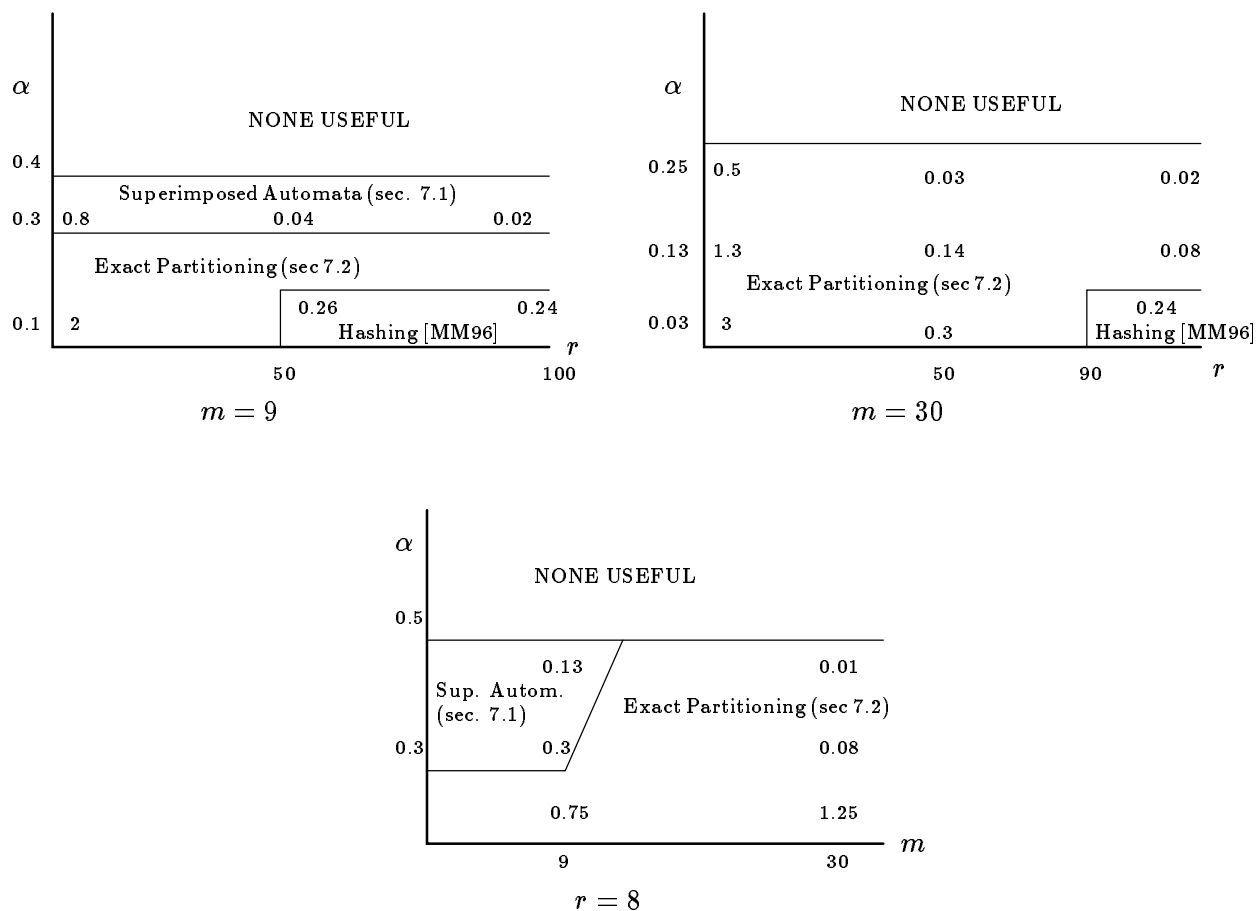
$\alpha$

NONE USEFUL

0.4

Superimposed Automata (sec. 7.1)

0.3 0.8 0.04 0.02

Exact Partitioning (sec 7.2)

0.26 0.24

0.1 2 Hashing [MM96]

$r$

50 100

$m = 9$

$\alpha$

NONE USEFUL

0.25 0.5 0.03 0.02

0.13 1.3 0.14 0.08

Exact Partitioning (sec 7.2)

0.24

0.03 3 0.3 Hashing [MM96]

50 90 $r$

$m = 30$

$\alpha$

NONE USEFUL

0.5

0.13 0.01

Sup. Autom. (sec. 7.1)

Exact Partitioning (sec 7.2)

0.3 0.3 0.08

0.75 1.25

$m$

9 30

$r = 8$